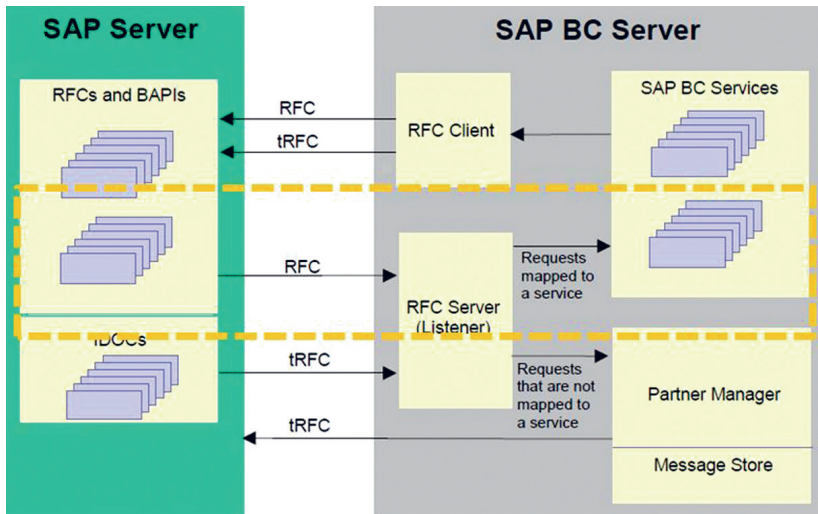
SAP Server

SAP BC Server

RFCs and BAPIs

RFC

tRFC

RFC Client

SAP BC Services

RFC

Requests mapped to a service

RFC Server (Listener)

IDOCs

tRFC

Requests that are not mapped to a service

Partner Manager

tRFC

Message Store